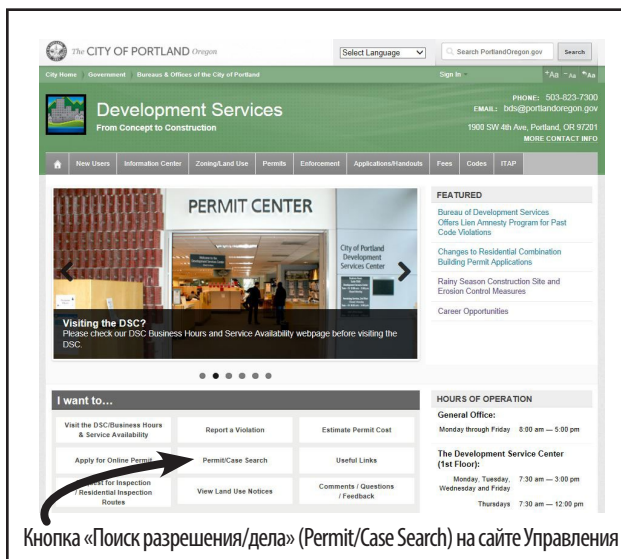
The CITY OF PORTLAND Oregon

Select Language

Search PortlandOregon.gov

Search

City Home | Government | Bureaus & Offices of the City of Portland

Sign In

AA AA AA

Development Services

From Concept to Construction

PHONE: 503-823-7300
EMAIL: bds@portlandoregon.gov
1900 SW 4th Ave, Portland, OR 97201
MORE CONTACT INFO

New Users | Information Center | Zoning/Land Use | Permits | Enforcement | Applications/Handouts | Fees | Codes | ITAP

PERMIT CENTER

City of Portland Development Services Center

Visiting the DSC?
Please check our DSC Business Hours and Service Availability webpage before visiting the DSC.

FEATURED

Bureau of Development Services Offers Lien Amnesty Program for Past Code Violations

Changes to Residential Combination Building Permit Applications

Rainy Season Construction Site and Erosion Control Measures

Career Opportunities

I want to...

| Visit the DSC/Business Hours & Service Availability | Report a Violation | Estimate Permit Cost |
|---|---|---|
| Apply for Online Permit | Permit/Case Search | Useful Links |
| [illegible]est for Inspection / Residential Inspection Routes | View Land Use Notices | Comments / Questions / Feedback |

HOURS OF OPERATION

General Office:
Monday through Friday 8:00 am — 5:00 pm

The Development Service Center (1st Floor):
Monday, Tuesday, Wednesday and Friday 7:30 am — 3:00 pm
Thursdays 7:30 am — 12:00 pm

Кнопка «Поиск разрешения/дела» (Permit/Case Search) на сайте Управления